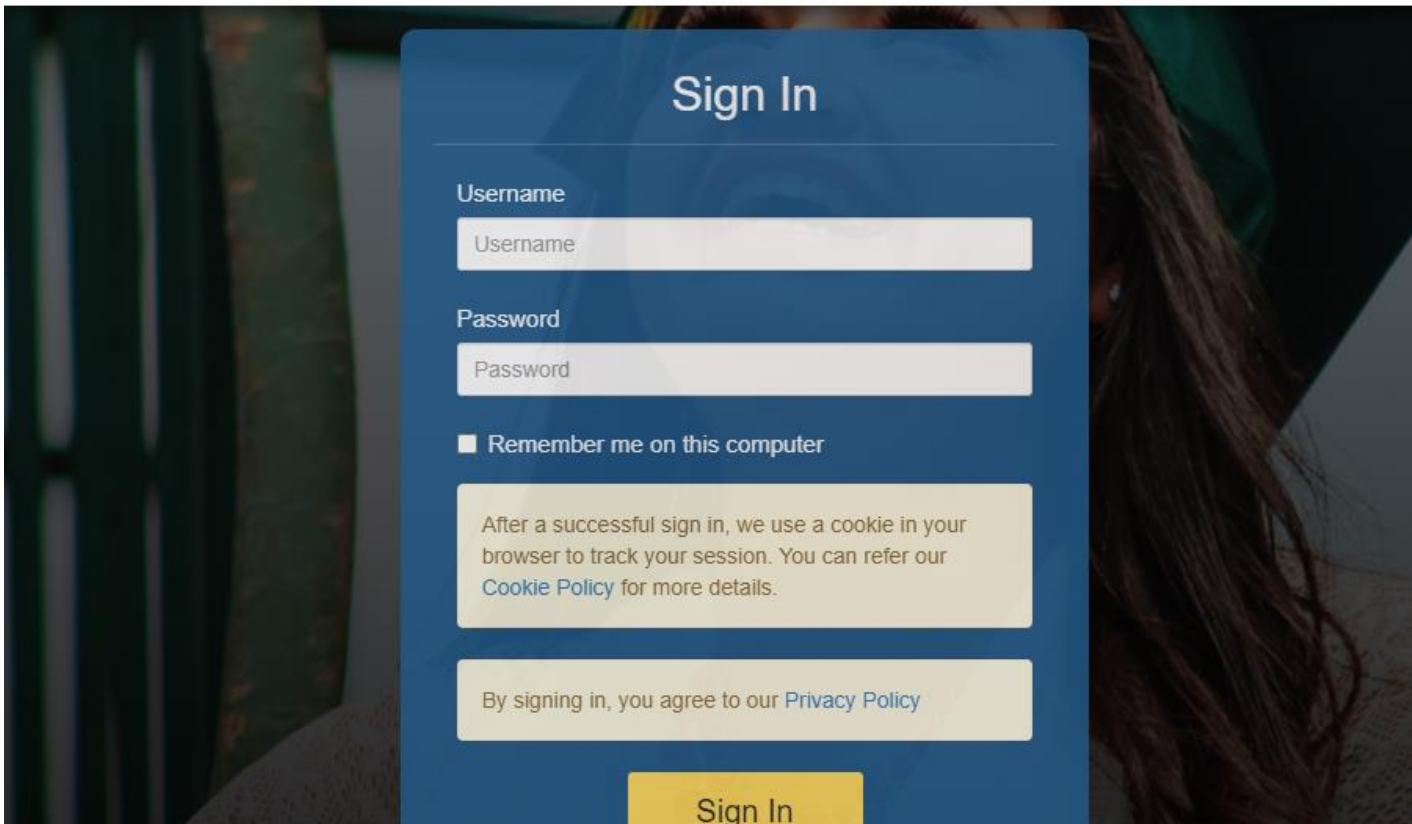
Sign In

Username

Username

Password

Password

Remember me on this computer

After a successful sign in, we use a cookie in your browser to track your session. You can refer our Cookie Policy for more details.

By signing in, you agree to our Privacy Policy

Sign In